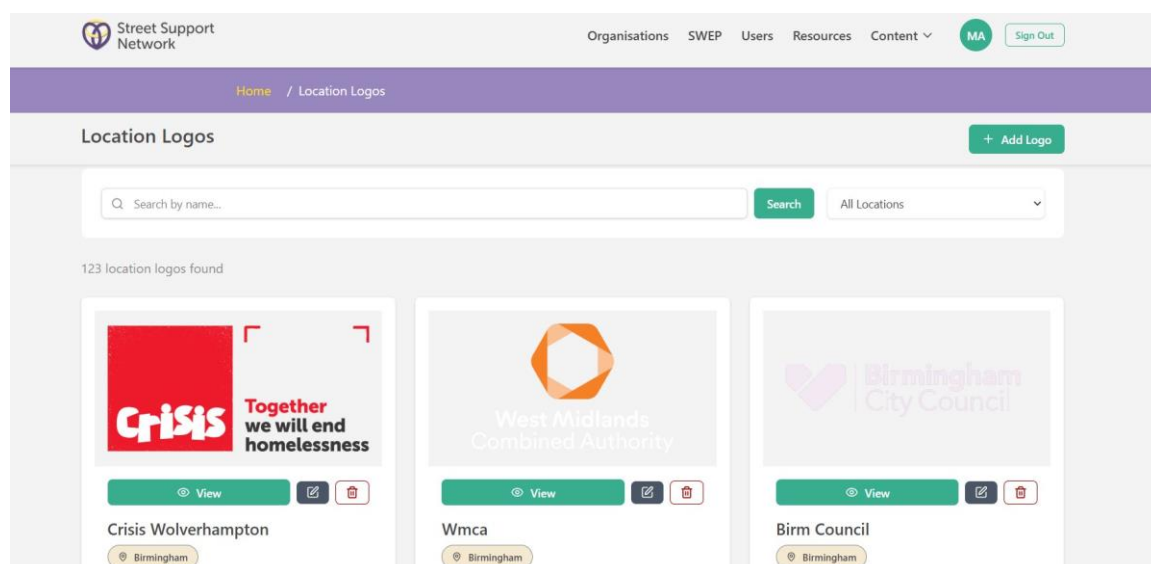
Street Support Network

Organisations SWEP Users Resources Content

MA

Sign Out

Home / Location Logos

Location Logos

+ Add Logo

Search by name...

Search

All Locations

123 location logos found

CRISIS Together we will end homelessness

View

Crisis Wolverhampton

Birmingham

West Midlands Combined Authority

View

Wmca

Birmingham

Birmingham City Council

View

Birm Council

Birmingham